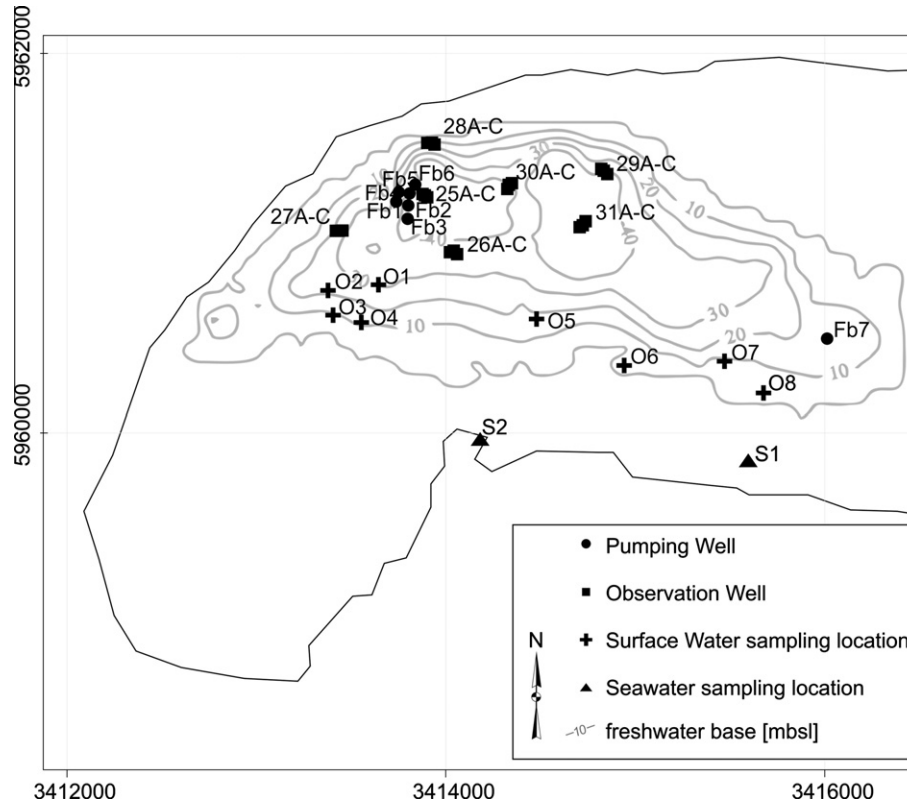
5962000
5960000
3412000
3414000
3416000

28A-C
29A-C
30A-C
Fb5
Fb6
Fb4
25A-C
Fb1
Fb2
Fb3
27A-C
31A-C
26A-C
O2
O1
O3
O4
O5
O6
O7
O8
Fb7
S2
S1
30
20
10
40
30
20
10
10

Pumping Well
Observation Well
Surface Water sampling location
Seawater sampling location
freshwater base [mbsl]
N